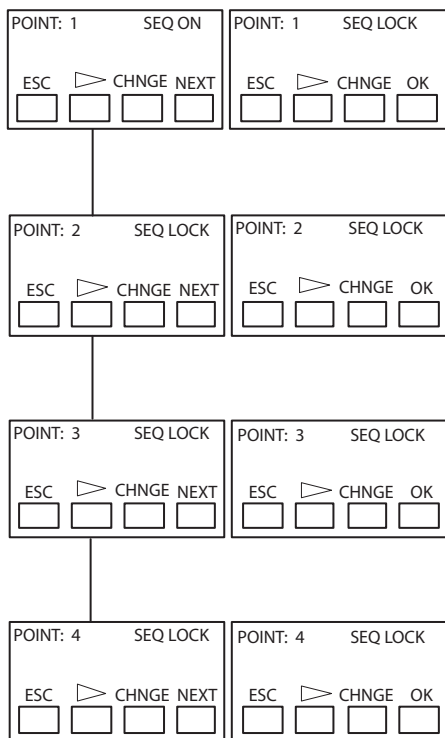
POINT: 1 SEQ ON

ESC CHNGE NEXT

POINT: 1 SEQ LOCK

ESC CHNGE OK

POINT: 2 SEQ LOCK

ESC CHNGE NEXT

POINT: 2 SEQ LOCK

ESC CHNGE OK

POINT: 3 SEQ LOCK

ESC CHNGE NEXT

POINT: 3 SEQ LOCK

ESC CHNGE OK

POINT: 4 SEQ LOCK

ESC CHNGE NEXT

POINT: 4 SEQ LOCK

ESC CHNGE OK